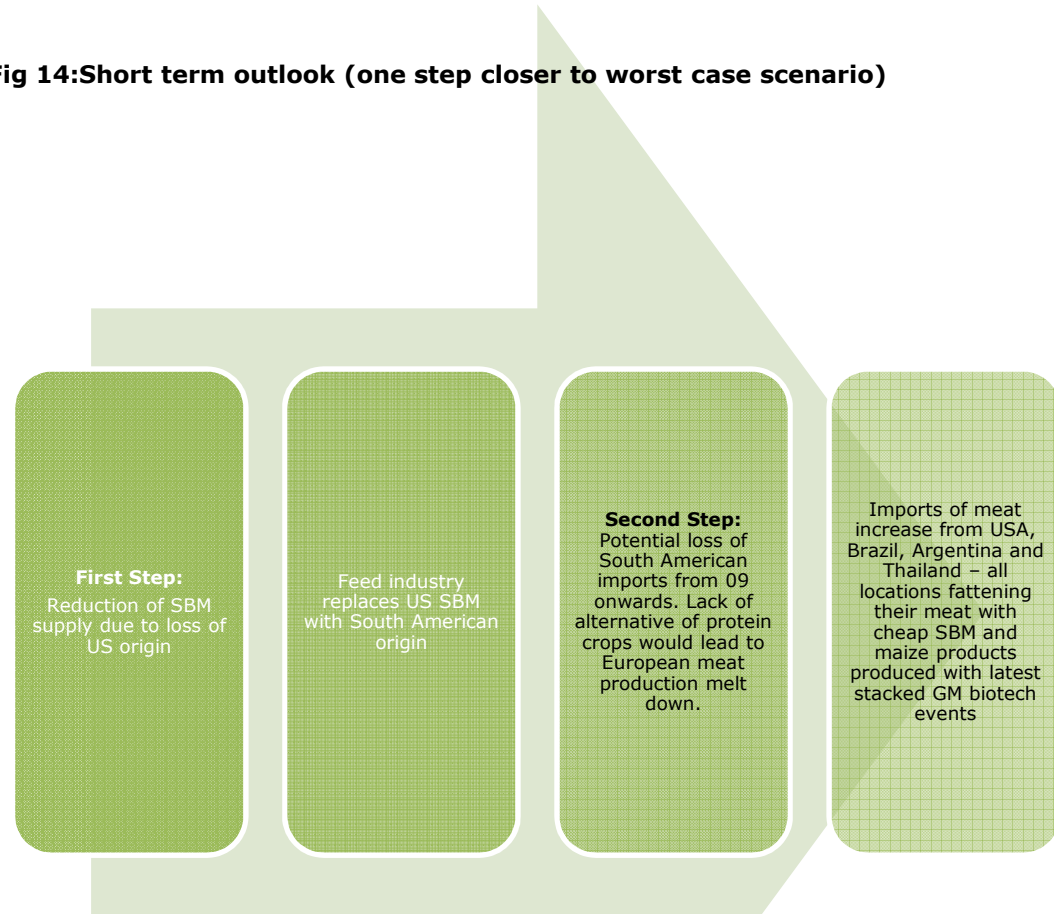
ig 14:Short term outlook (one step closer to worst case scenario)

First Step:
Reduction of SBM supply due to loss of US origin

Feed industry replaces US SBM with South American origin

Second Step:
Potential loss of South American imports from 09 onwards. Lack of alternative of protein crops would lead to European meat production melt down.

Imports of meat increase from USA, Brazil, Argentina and Thailand – all locations fattening their meat with cheap SBM and maize products produced with latest stacked GM biotech events